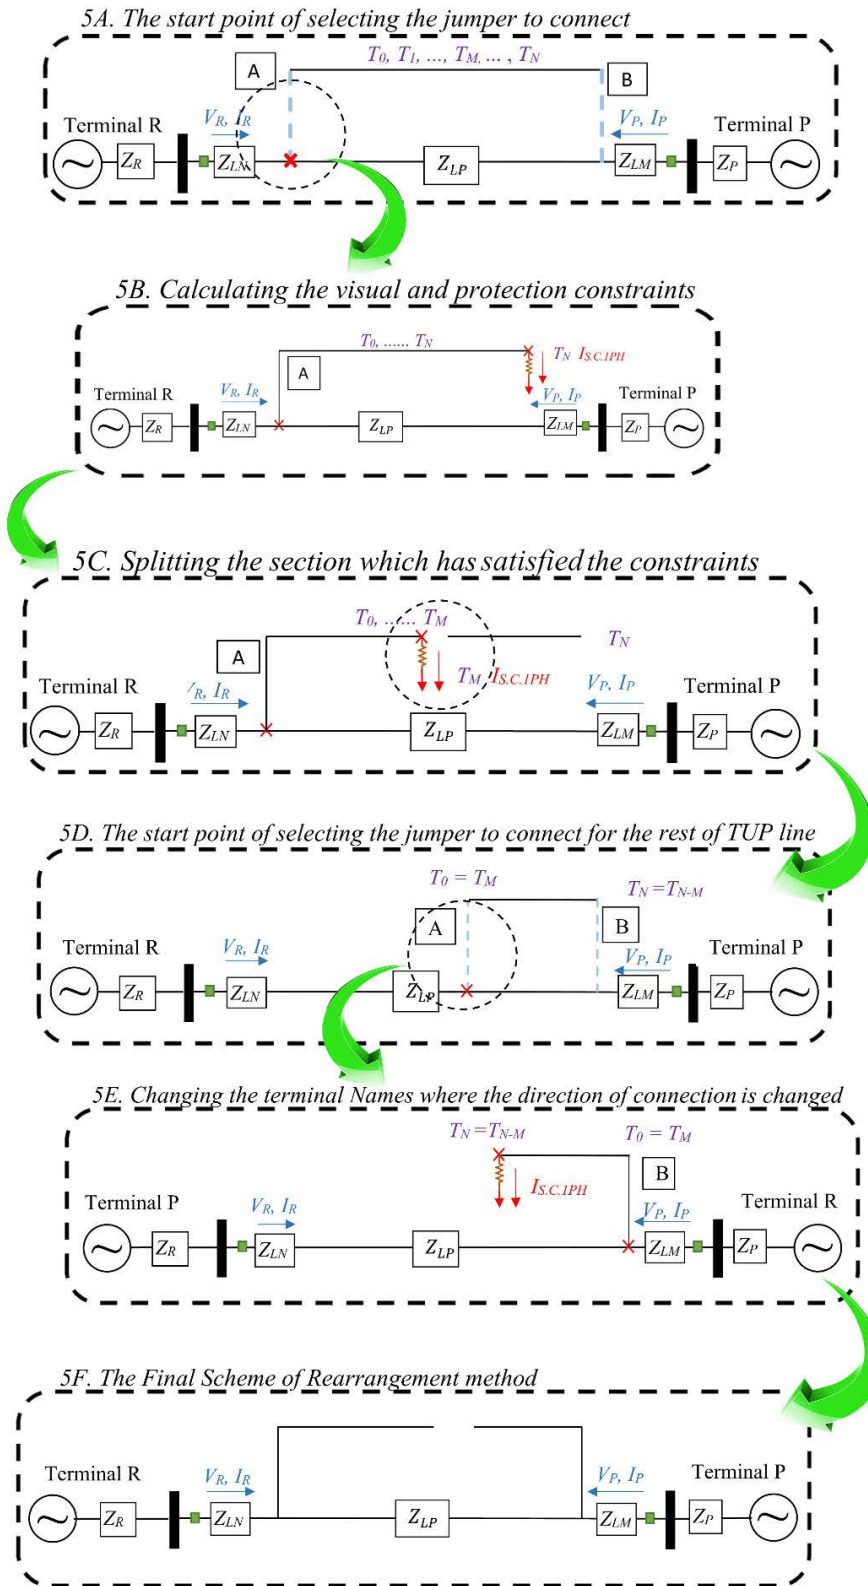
5A. The start point of selecting the jumper to connect

$T_0, T_1, ..., T_M, ..., T_N$

A

B

Terminal R

$V_R, I_R$

$Z_R$

$Z_{LN}$

$Z_{LP}$

$V_P, I_P$

Terminal P

$Z_{LM}$

$Z_P$

5B. Calculating the visual and protection constraints

$T_0, ...... T_N$

A

$T_N$ $I_{S.C.1PH}$

Terminal R

$V_R, I_R$

$V_P, I_P$

Terminal P

$Z_R$

$Z_{LN}$

$Z_{LP}$

$Z_{LM}$

$Z_P$

5C. Splitting the section which has satisfied the constraints

$T_0, ...... T_M$

$T_N$

A

$T_M$ $I_{S.C.1PH}$

Terminal R

$V_R, I_R$

$V_P, I_P$

Terminal P

$Z_R$

$Z_{LN}$

$Z_{LP}$

$Z_{LM}$

$Z_P$

5D. The start point of selecting the jumper to connect for the rest of TUP line

$T_0 = T_M$

$T_N = T_{N\text{-}M}$

A

B

Terminal R

$V_R, I_R$

$V_P, I_P$

Terminal P

$Z_R$

$Z_{LN}$

$Z_{LP}$

$Z_{LM}$

$Z_P$

5E. Changing the terminal Names where the direction of connection is changed

$T_N = T_{N\text{-}M}$

$T_0 = T_M$

B

$I_{S.C.1PH}$

Terminal P

$V_R, I_R$

$V_P, I_P$

Terminal R

$Z_R$

$Z_{LN}$

$Z_{LP}$

$Z_{LM}$

$Z_P$

5F. The Final Scheme of Rearrangement method

Terminal R

$V_R, I_R$

$V_P, I_P$

Terminal P

$Z_R$

$Z_{LN}$

$Z_{LP}$

$Z_{LM}$

$Z_P$